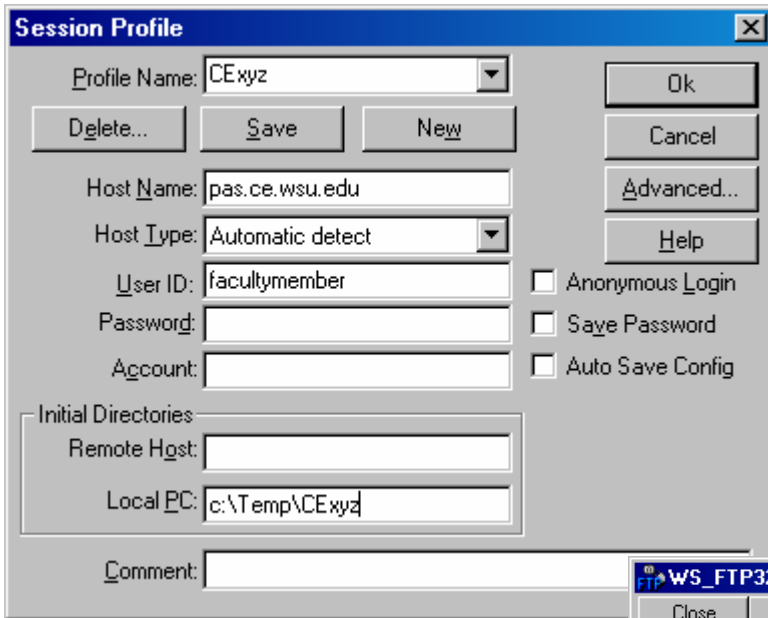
Session Profile

Profile Name: CExyz

Delete...

Save

New

Ok

Cancel

Advanced...

Help

Host Name: pas.ce.wsu.edu

Host Type: Automatic detect

User ID: facultymember

Anonymous Login

Password:

Save Password

Account:

Auto Save Config

Initial Directories

Remote Host:

Local PC: c:\Temp\CExyz

Comment:

WS_FTP32

Close